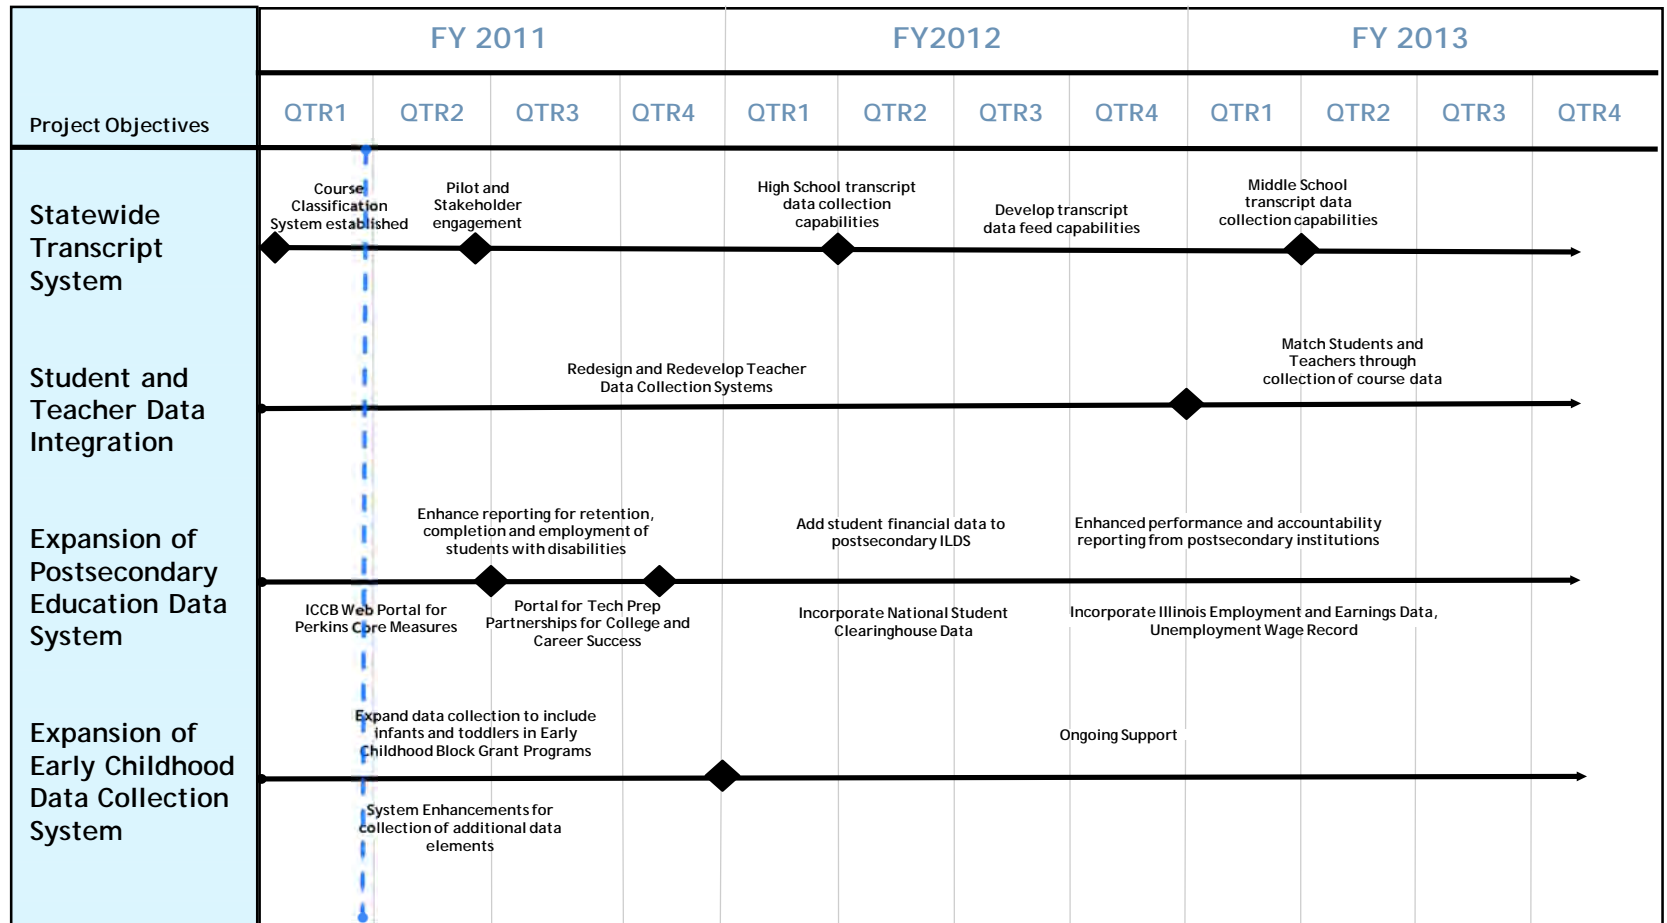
| Project Objectives | FY 2011 | | | | FY2012 | | | | FY 2013 | | | |
|---|---|---|---|---|---|---|---|---|---|---|---|---|
| | QTR1 | QTR2 | QTR3 | QTR4 | QTR1 | QTR2 | QTR3 | QTR4 | QTR1 | QTR2 | QTR3 | QTR4 |

Statewide Transcript System

Course Classification System established

Pilot and Stakeholder engagement

High School transcript data collection capabilities

Develop transcript data feed capabilities

Middle School transcript data collection capabilities

Student and Teacher Data Integration

Redesign and Redevelop Teacher Data Collection Systems

Match Students and Teachers through collection of course data

Expansion of Postsecondary Education Data System

Enhance reporting for retention, completion and employment of students with disabilities

Add student financial data to postsecondary ILDS

Enhanced performance and accountability reporting from postsecondary institutions

ICCB Web Portal for Perkins Core Measures

Portal for Tech Prep Partnerships for College and Career Success

Incorporate National Student Clearinghouse Data

Incorporate Illinois Employment and Earnings Data, Unemployment Wage Record

Expansion of Early Childhood Data Collection System

Expand data collection to include infants and toddlers in Early Childhood Block Grant Programs

Ongoing Support

System Enhancements for collection of additional data elements